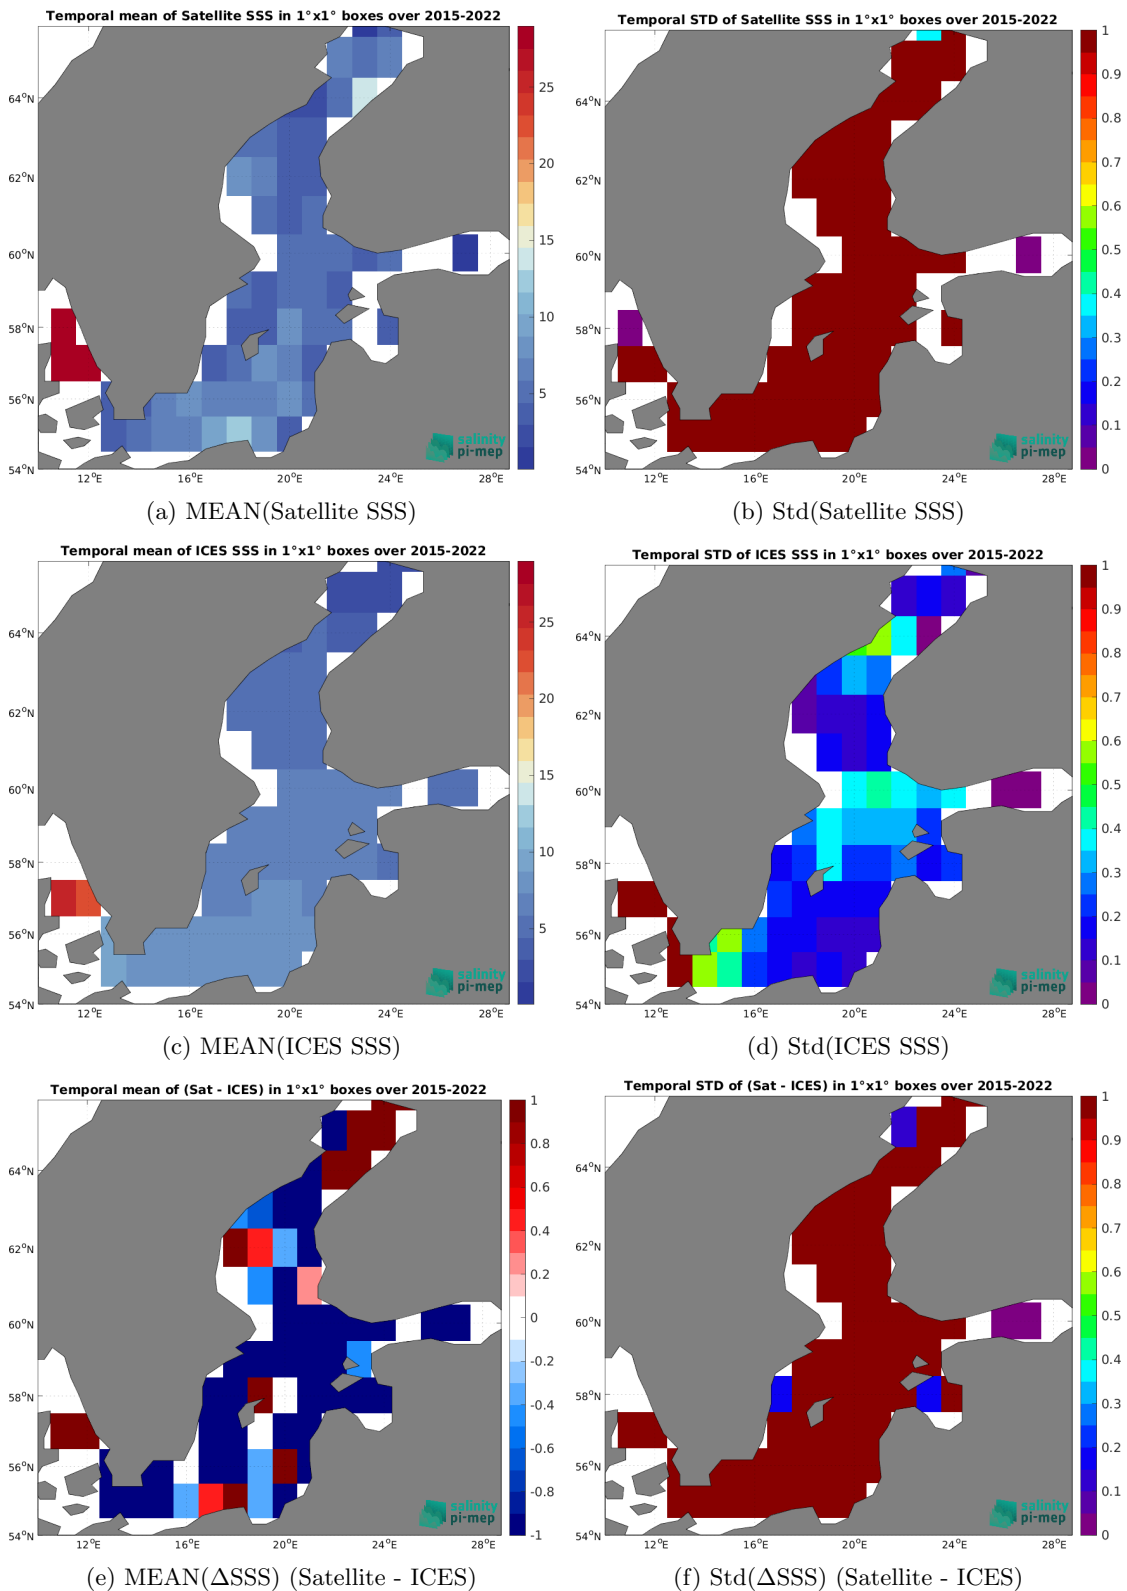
Temporal mean of Satellite SSS in 1°x1° boxes over 2015-2022

64°N
62°N
60°N
58°N
56°N
54°N
12°E 16°E 20°E 24°E 28°E

25
20
15
10
5

salinity pi-mep

(a) MEAN(Satellite SSS)

Temporal STD of Satellite SSS in 1°x1° boxes over 2015-2022

64°N
62°N
60°N
58°N
56°N
54°N
12°E 16°E 20°E 24°E 28°E

1
0.9
0.8
0.7
0.6
0.5
0.4
0.3
0.2
0.1
0

salinity pi-mep

(b) Std(Satellite SSS)

Temporal mean of ICES SSS in 1°x1° boxes over 2015-2022

64°N
62°N
60°N
58°N
56°N
54°N
12°E 16°E 20°E 24°E 28°E

25
20
15
10
5

salinity pi-mep

(c) MEAN(ICES SSS)

Temporal STD of ICES SSS in 1°x1° boxes over 2015-2022

64°N
62°N
60°N
58°N
56°N
54°N
12°E 16°E 20°E 24°E 28°E

1
0.9
0.8
0.7
0.6
0.5
0.4
0.3
0.2
0.1
0

salinity pi-mep

(d) Std(ICES SSS)

Temporal mean of (Sat - ICES) in 1°x1° boxes over 2015-2022

64°N
62°N
60°N
58°N
56°N
54°N
12°E 16°E 20°E 24°E 28°E

1
0.8
0.6
0.4
0.2
0
-0.2
-0.4
-0.6
-0.8
-1

salinity pi-mep

(e) MEAN(ΔSSS) (Satellite - ICES)

Temporal STD of (Sat - ICES) in 1°x1° boxes over 2015-2022

64°N
62°N
60°N
58°N
56°N
54°N
12°E 16°E 20°E 24°E 28°E

1
0.9
0.8
0.7
0.6
0.5
0.4
0.3
0.2
0.1
0

salinity pi-mep

(f) Std(ΔSSS) (Satellite - ICES)